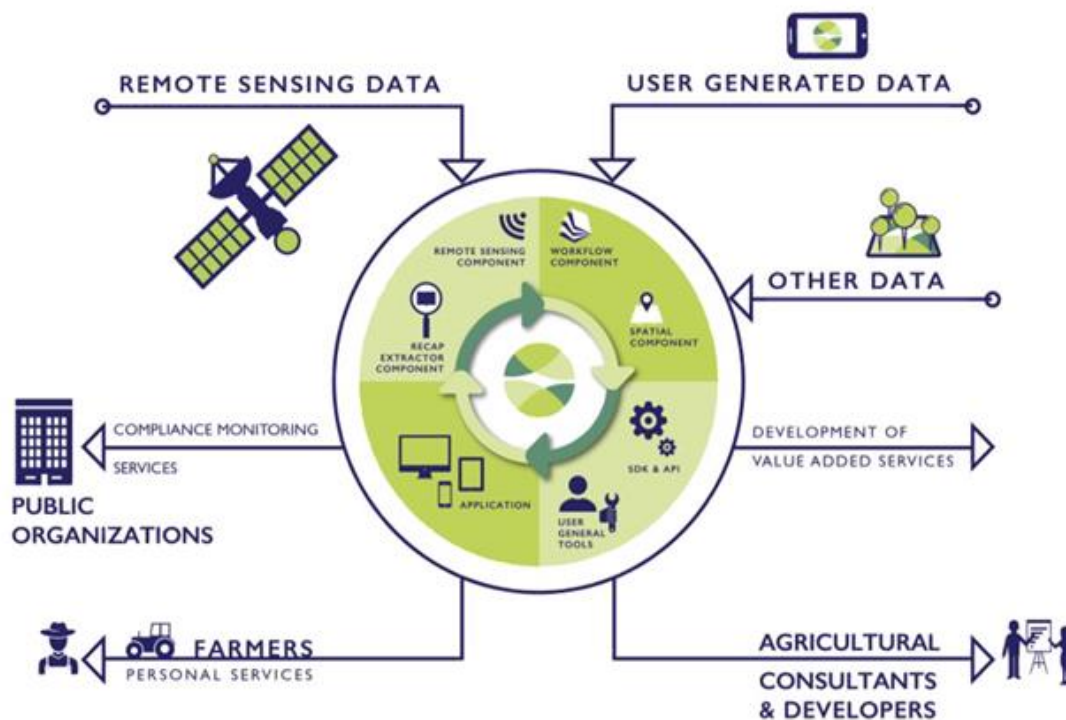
REMOTE SENSING DATA

USER GENERATED DATA

OTHER DATA

REMOTE SENSING COMPONENT

WORKFLOW COMPONENT

SPATIAL COMPONENT

RECAP EXTRACTOR COMPONENT

SDK & API

APPLICATION

USER GENERAL TOOLS

COMPLIANCE MONITORING SERVICES

PUBLIC ORGANIZATIONS

DEVELOPMENT OF VALUE ADDED SERVICES

FARMERS
PERSONAL SERVICES

AGRICULTURAL CONSULTANTS & DEVELOPERS